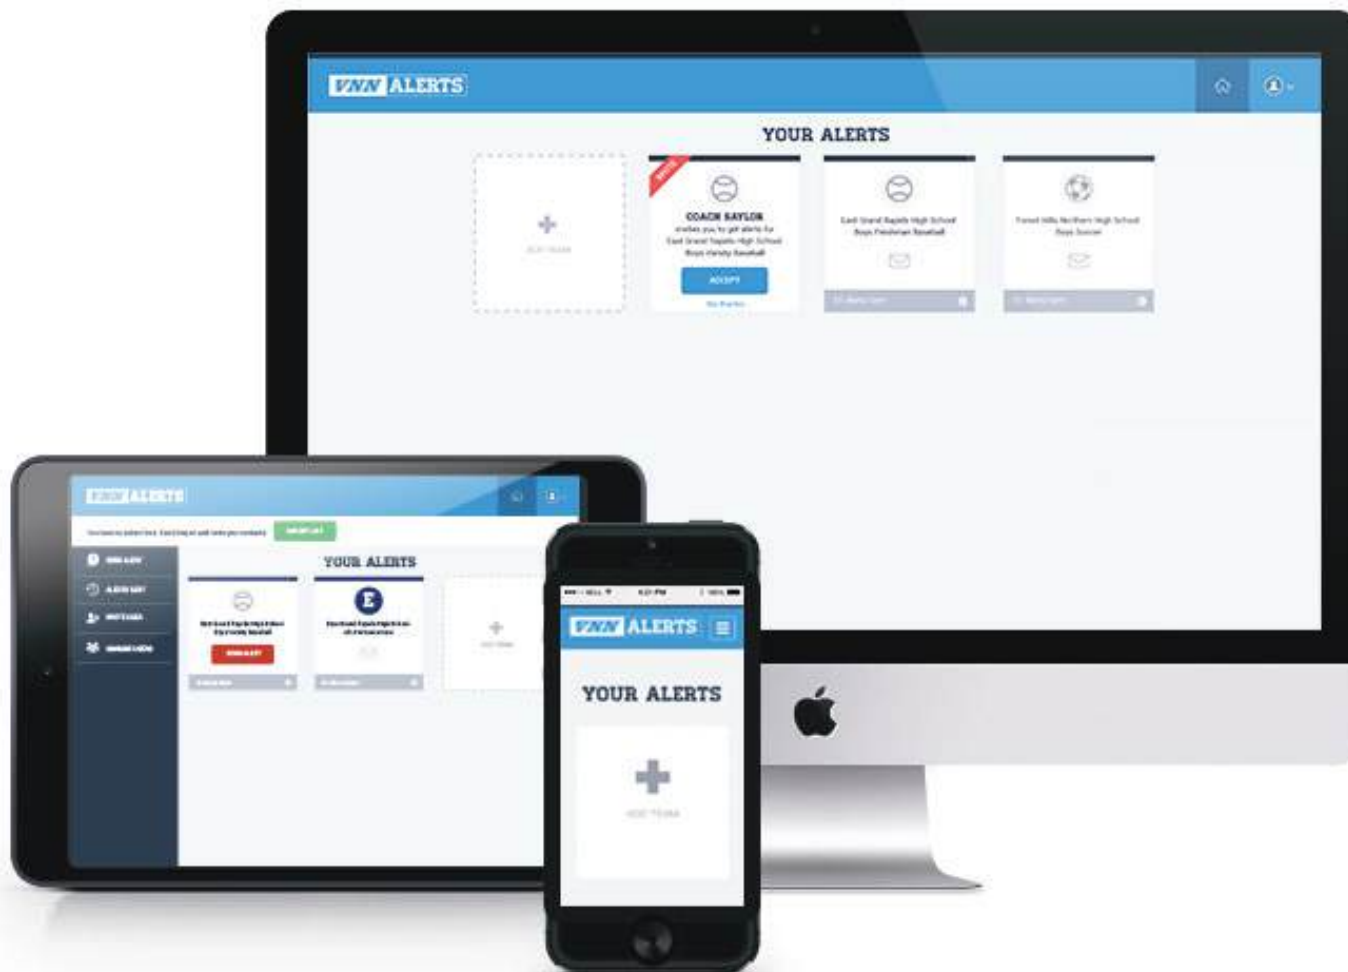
VNN ALERTS

YOUR ALERTS

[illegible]

NEW

COACH SAYLOR
invites you to get alerts for East Grand Rapids High School Boys Varsity Baseball

ACCEPT

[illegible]

East Grand Rapids High School Boys Freshman Baseball

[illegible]

Forest Hills Northern High School Boys Soccer

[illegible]

VNN ALERTS

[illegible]

YOUR ALERTS

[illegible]

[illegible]

VNN ALERTS

YOUR ALERTS

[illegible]